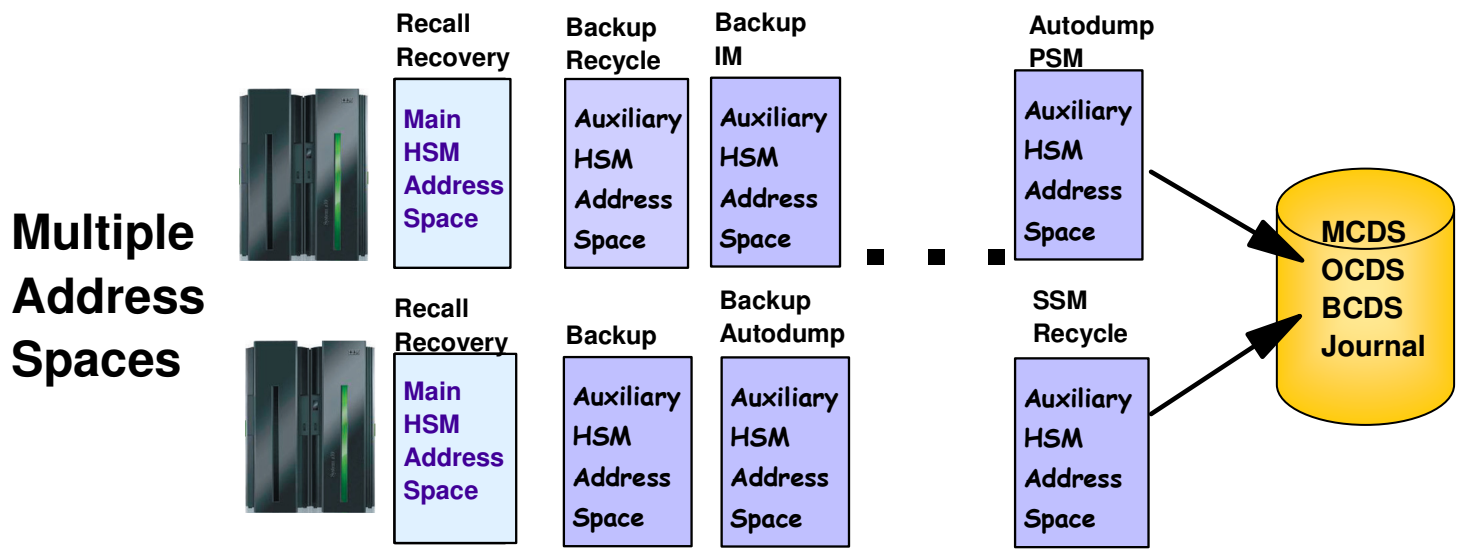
Multiple Address Spaces

Recall Recovery

Main HSM Address Space

Backup Recycle

Auxiliary HSM Address Space

Backup IM

Auxiliary HSM Address Space

Autodump PSM

Auxiliary HSM Address Space

Recall Recovery

Main HSM Address Space

Backup

Auxiliary HSM Address Space

Backup Autodump

Auxiliary HSM Address Space

SSM Recycle

Auxiliary HSM Address Space

MCDS
OCDS
BCDS
Journal